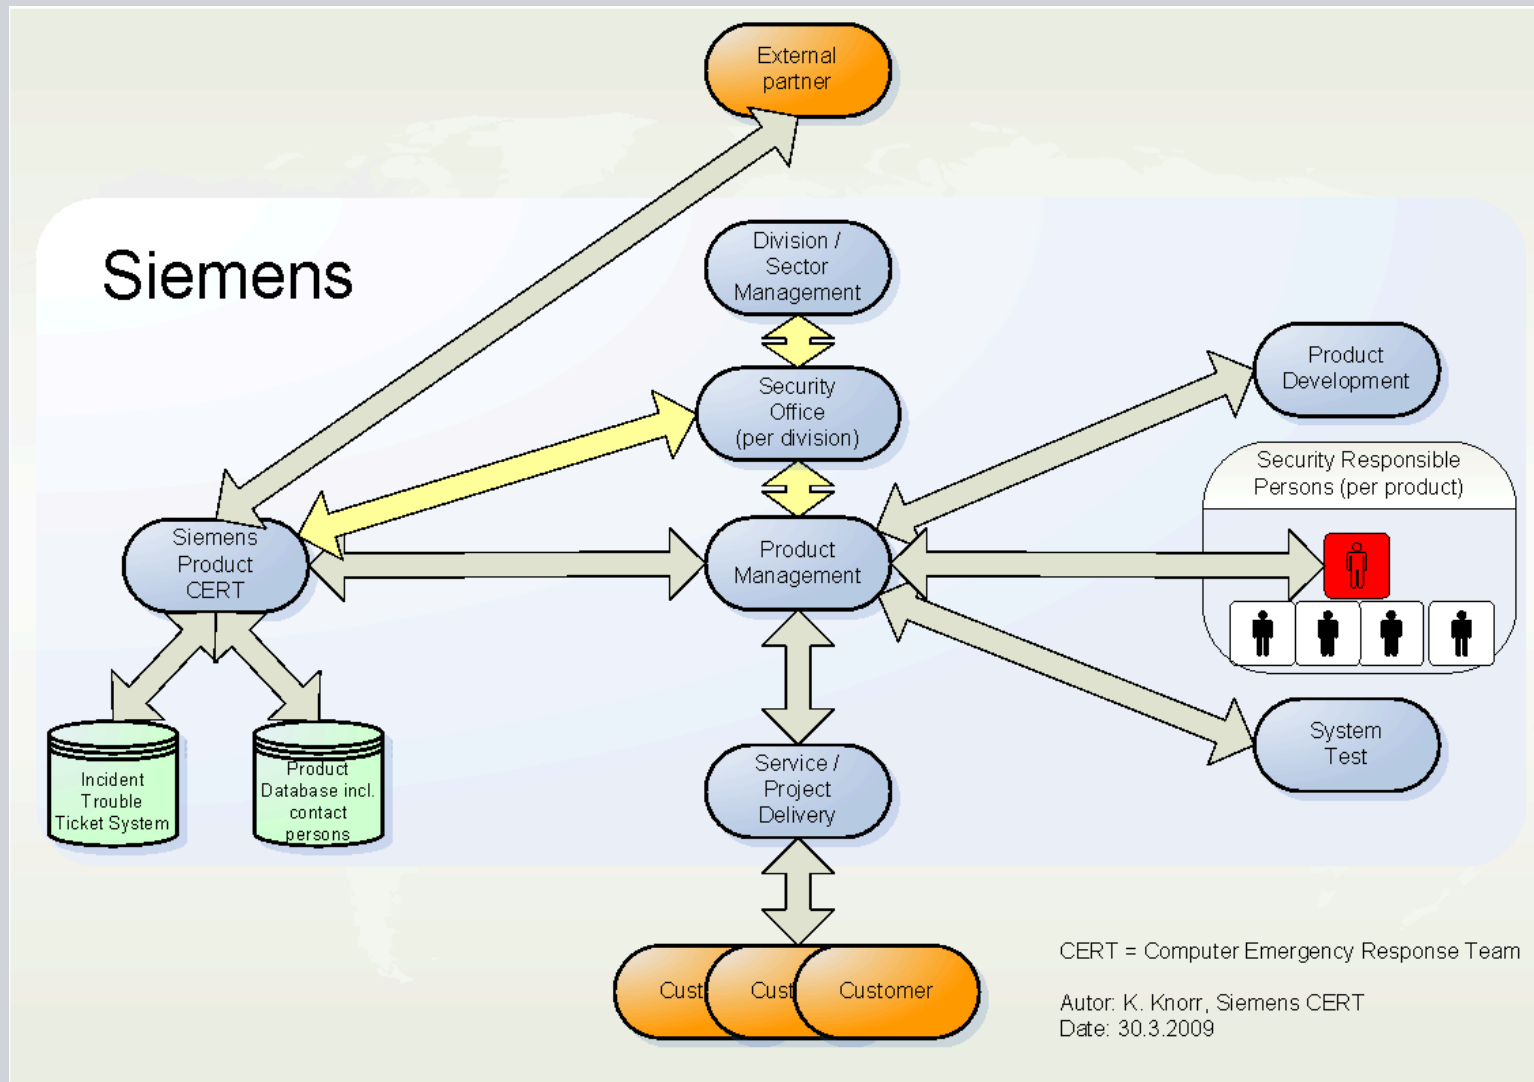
External partner

Siemens

Division / Sector Management

Security Office (per division)

Product Development

Security Responsible Persons (per product)

Siemens Product CERT

Product Management

System Test

Incident Trouble Ticket System

Product Database incl. contact persons

Service / Project Delivery

Cust

Cust

Customer

CERT = Computer Emergency Response Team

Autor: K. Knorr, Siemens CERT
Date: 30.3.2009